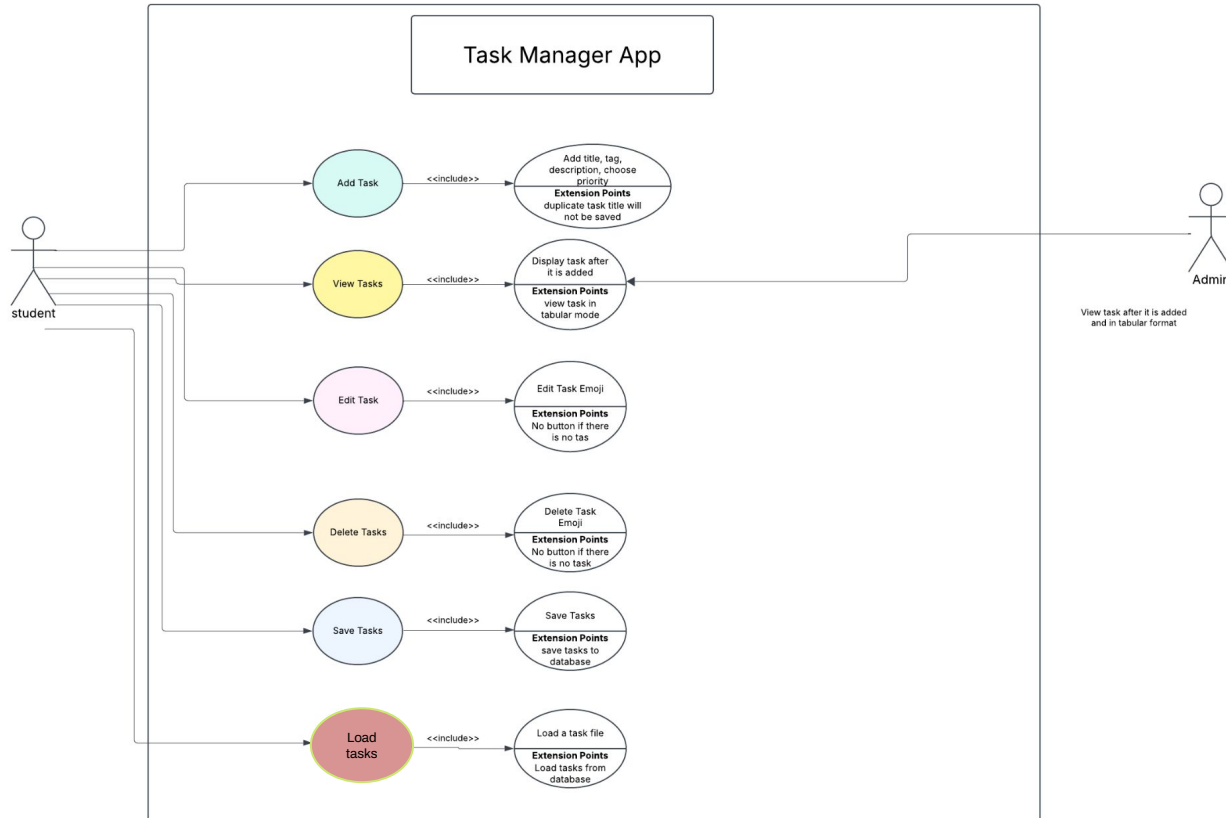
Task Manager App

student

Add Task
<<include>>
Add title, tag, description, choose priority
Extension Points
duplicate task title will not be saved

View Tasks
<<include>>
Display task after it is added
Extension Points
view task in tabular mode

Admi

View task after it is added and in tabular format

Edit Task
<<include>>
Edit Task Emoji
Extension Points
No button if there is no tas

Delete Tasks
<<include>>
Delete Task Emoji
Extension Points
No button if there is no task

Save Tasks
<<include>>
Save Tasks
Extension Points
save tasks to database

Load tasks
<<include>>
Load a task file
Extension Points
Load tasks from database